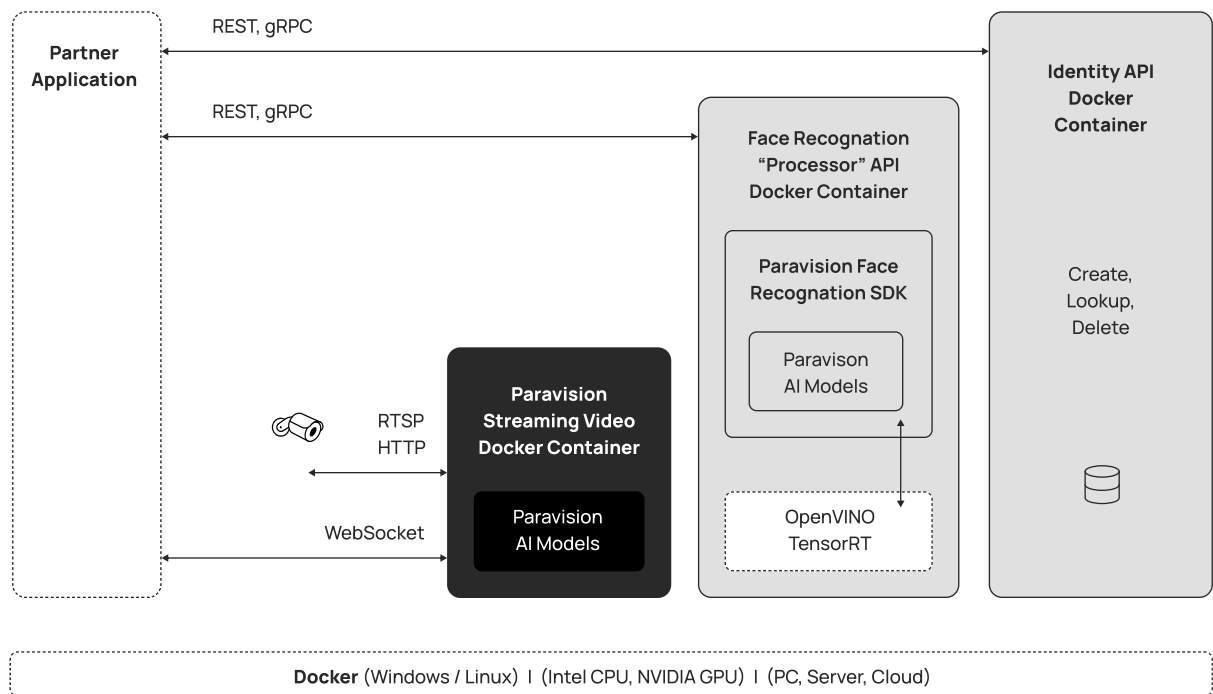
Partner Application

REST, gRPC

REST, gRPC

Identity API Docker Container

Create, Lookup, Delete

Face Recognation "Processor" API Docker Container

Paravision Face Recognation SDK

Paravison AI Models

OpenVINO TensorRT

RTSP HTTP

WebSocket

Paravision Streaming Video Docker Container

Paravision AI Models

Docker (Windows / Linux) I (Intel CPU, NVIDIA GPU) I (PC, Server, Cloud)